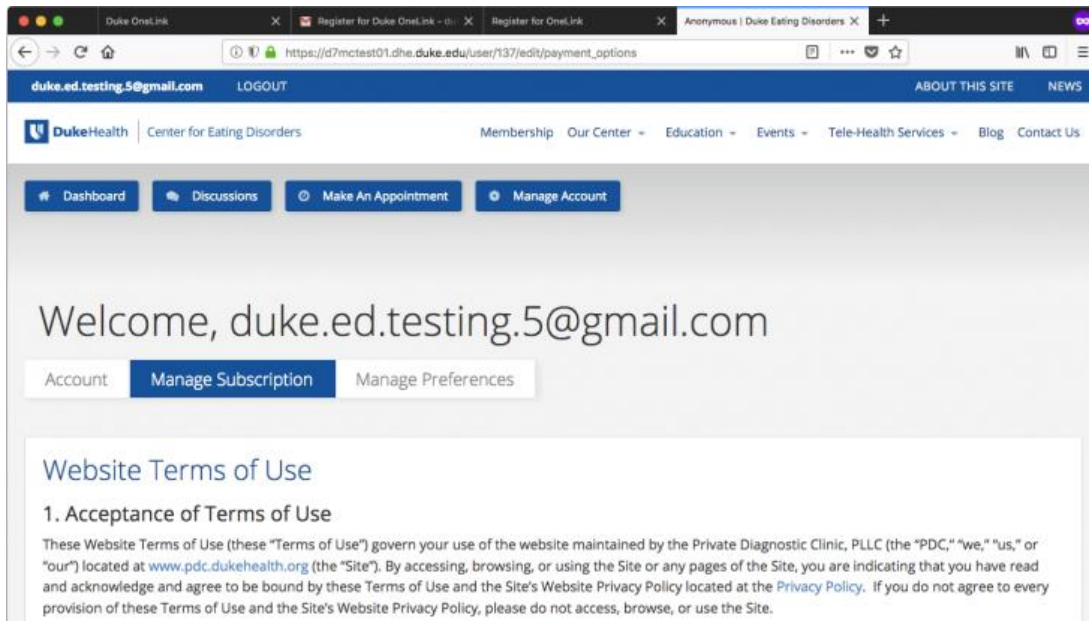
Duke OneLink ×
Register for Duke OneLink – d ×
Register for OneLink ×
Anonymous | Duke Eating Disorders ×
+

https://d7mctest01.dhe.duke.edu/user/137/edit/payment_options

duke.ed.testing.5@gmail.com LOGOUT ABOUT THIS SITE NEWS

DukeHealth | Center for Eating Disorders

Membership Our Center Education Events Tele-Health Services Blog Contact Us

Dashboard Discussions Make An Appointment Manage Account

Welcome, duke.ed.testing.5@gmail.com

Account Manage Subscription Manage Preferences

Website Terms of Use

1. Acceptance of Terms of Use

These Website Terms of Use (these "Terms of Use") govern your use of the website maintained by the Private Diagnostic Clinic, PLLC (the "PDC," "we," "us," or "our") located at www.pdc.dukehealth.org (the "Site"). By accessing, browsing, or using the Site or any pages of the Site, you are indicating that you have read and acknowledge and agree to be bound by these Terms of Use and the Site's Website Privacy Policy located at the Privacy Policy. If you do not agree to every provision of these Terms of Use and the Site's Website Privacy Policy, please do not access, browse, or use the Site.